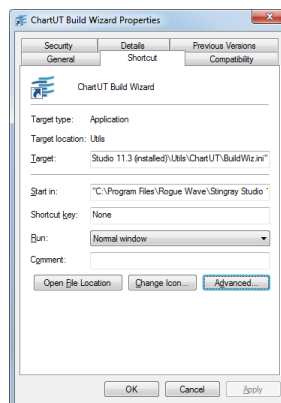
ChartUT Build Wizard Properties

Security | Details | Previous Versions
General | Shortcut | Compatibility

ChartUT Build Wizard

Target type: Application
Target location: Utils
Target: Studio 11.3 (installed)\Utils\ChartUT\BuildWiz.ini"

Start in: "C:\Program Files\Rogue Wave\Stingray Studio
Shortcut key: None
Run: Normal window
Comment:

Open File Location | Change Icon... | Advanced...

OK | Cancel | Apply